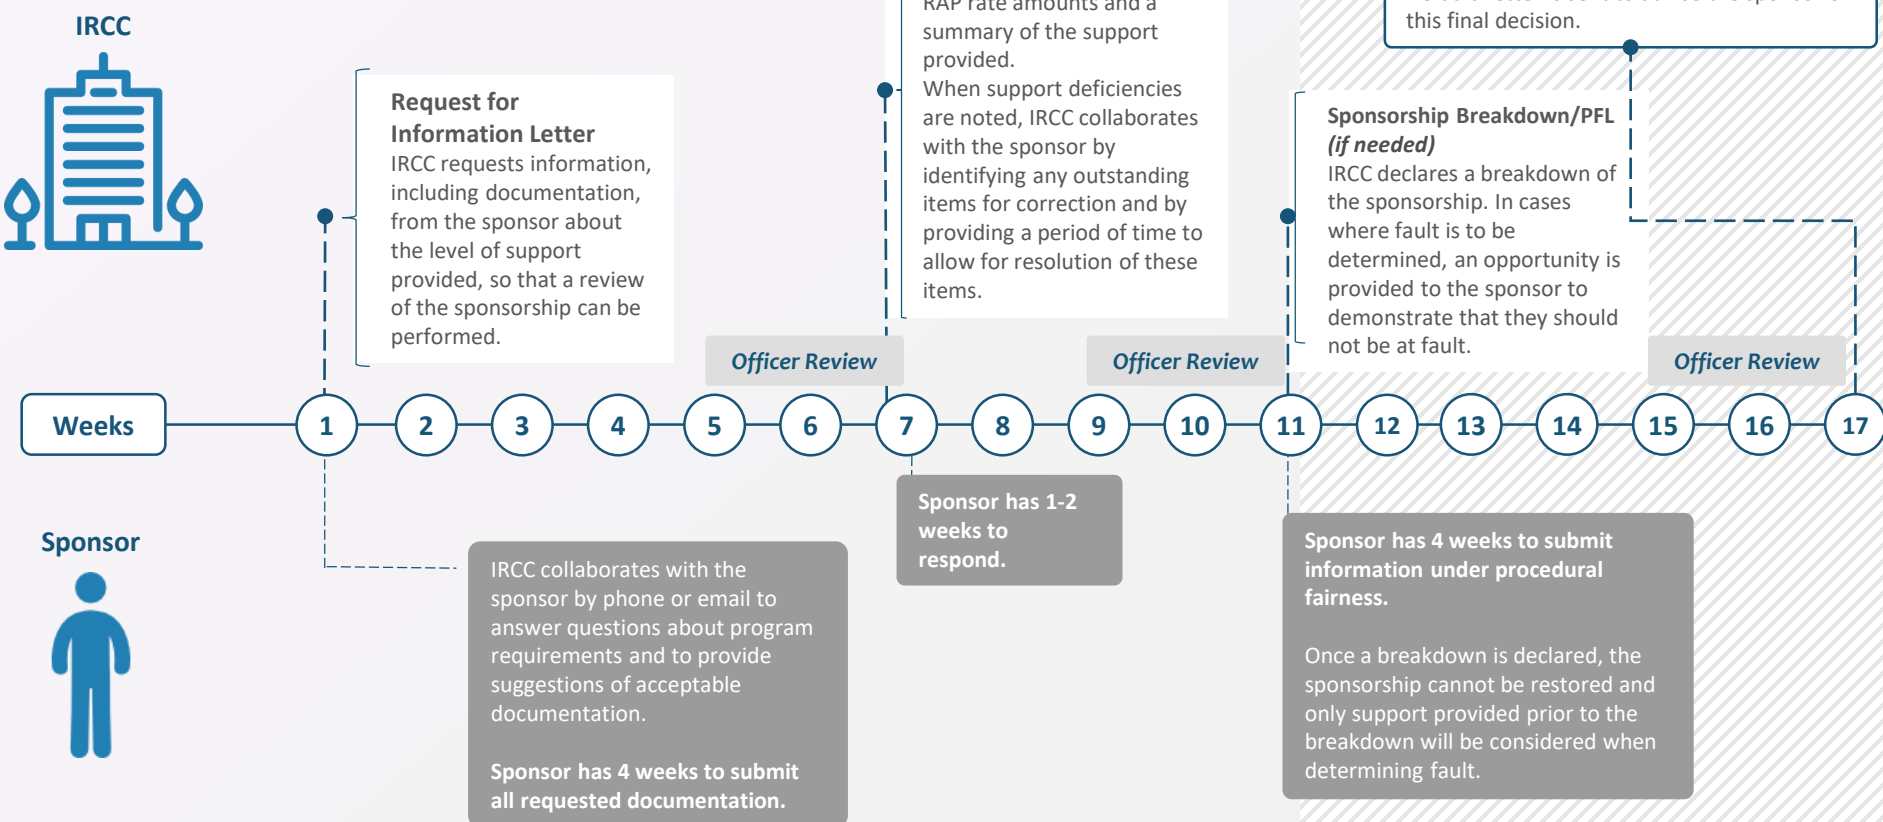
IRCC

Request for Information Letter
IRCC requests information, including documentation, from the sponsor about the level of support provided, so that a review of the sponsorship can be performed.

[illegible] RAP rate amounts and a summary of the support provided.
When support deficiencies are noted, IRCC collaborates with the sponsor by identifying any outstanding items for correction and by providing a period of time to allow for resolution of these items.

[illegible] this final decision.

Sponsorship Breakdown/PFL *(if needed)*
IRCC declares a breakdown of the sponsorship. In cases where fault is to be determined, an opportunity is provided to the sponsor to demonstrate that they should not be at fault.

Officer Review

Officer Review

Officer Review

Weeks

1 2 3 4 5 6 7 8 9 10 11 12 13 14 15 16 17

Sponsor

Sponsor has 1-2 weeks to respond.

IRCC collaborates with the sponsor by phone or email to answer questions about program requirements and to provide suggestions of acceptable documentation.

Sponsor has 4 weeks to submit all requested documentation.

Sponsor has 4 weeks to submit information under procedural fairness.

Once a breakdown is declared, the sponsorship cannot be restored and only support provided prior to the breakdown will be considered when determining fault.